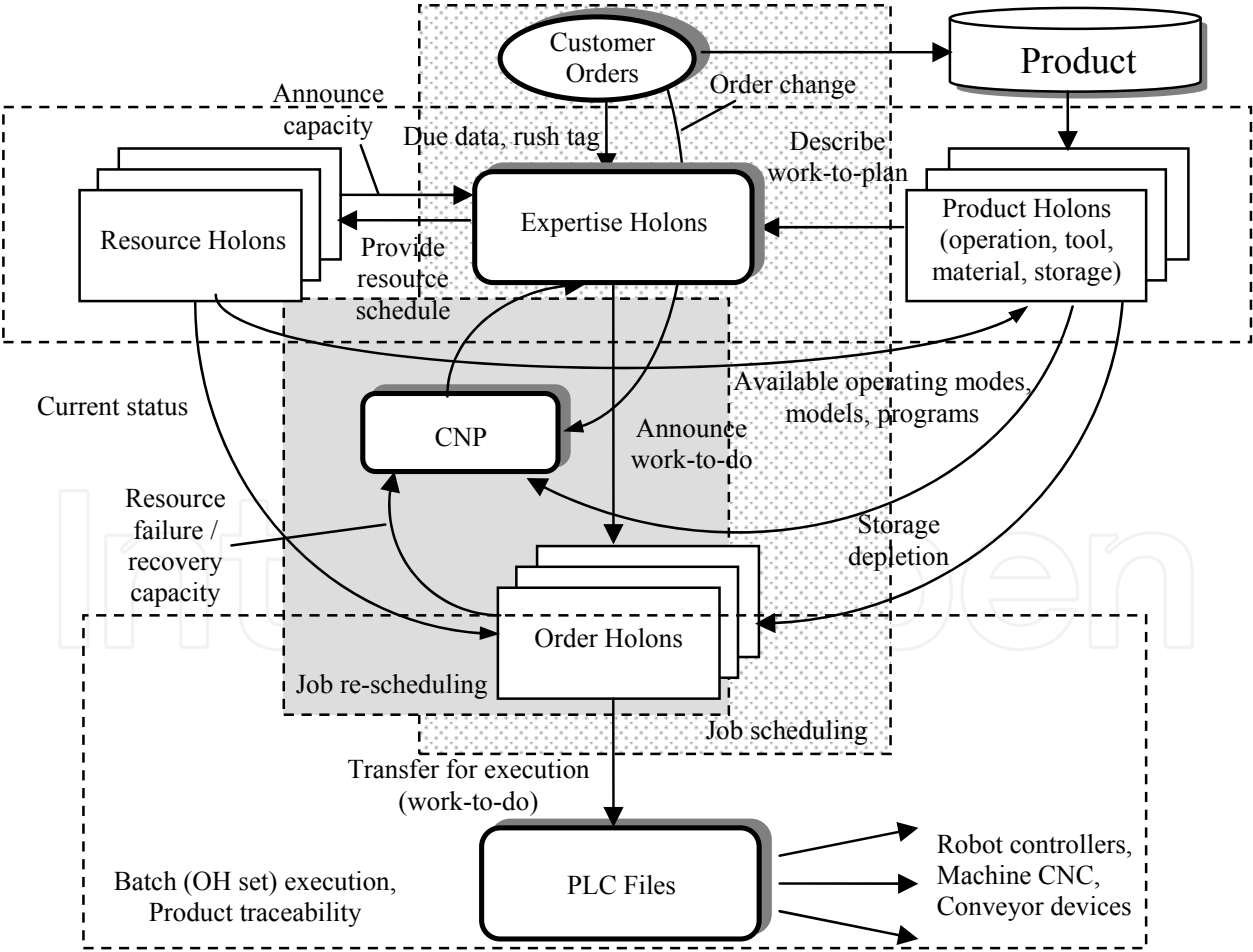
Customer Orders

Product

Announce capacity

Order change

Due data, rush tag

Describe work-to-plan

Resource Holons

Expertise Holons

Product Holons (operation, tool, material, storage)

Provide resource schedule

Current status

CNP

Available operating modes, models, programs

Announce work-to-do

Resource failure / recovery capacity

Storage depletion

Order Holons

Job re-scheduling

Job scheduling

Transfer for execution (work-to-do)

Batch (OH set) execution, Product traceability

PLC Files

Robot controllers, Machine CNC, Conveyor devices